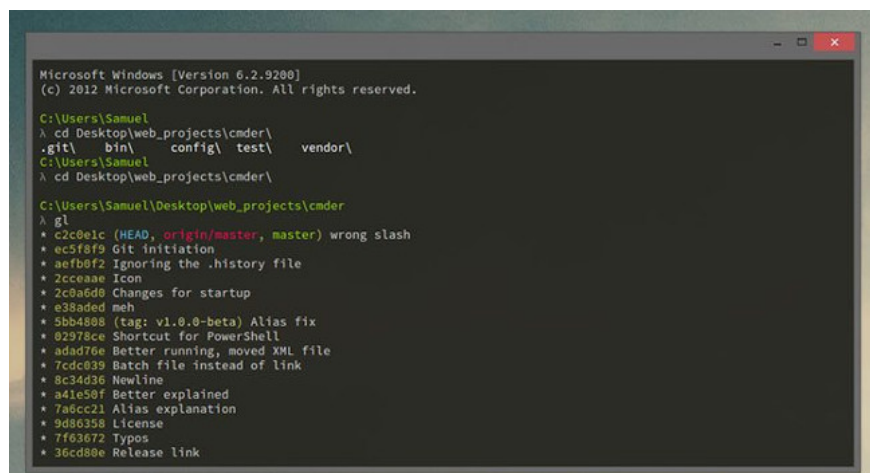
Microsoft Windows [Version 6.2.9200]
(c) 2012 Microsoft Corporation. All rights reserved.

C:\Users\Samuel
λ cd Desktop\web_projects\cmder\
.git\ bin\ config\ test\ vendor\
C:\Users\Samuel
λ cd Desktop\web_projects\cmder\

C:\Users\Samuel\Desktop\web_projects\cmder
λ gl
* c2c0e1c (HEAD, origin/master, master) wrong slash
* ec5f8f9 Git initiation
* aefb0f2 Ignoring the .history file
* 2cceaae Icon
* 2c0a6d0 Changes for startup
* e38aded meh
* 5bb4808 (tag: v1.0.0-beta) Alias fix
* 02978ce Shortcut for PowerShell
* adad76e Better running, moved XML file
* 7cdc039 Batch file instead of link
* 8c34d36 Newline
* a41e50f Better explained
* 7a6cc21 Alias explanation
* 9d86358 License
* 7f63672 Typos
* 36cd80e Release link